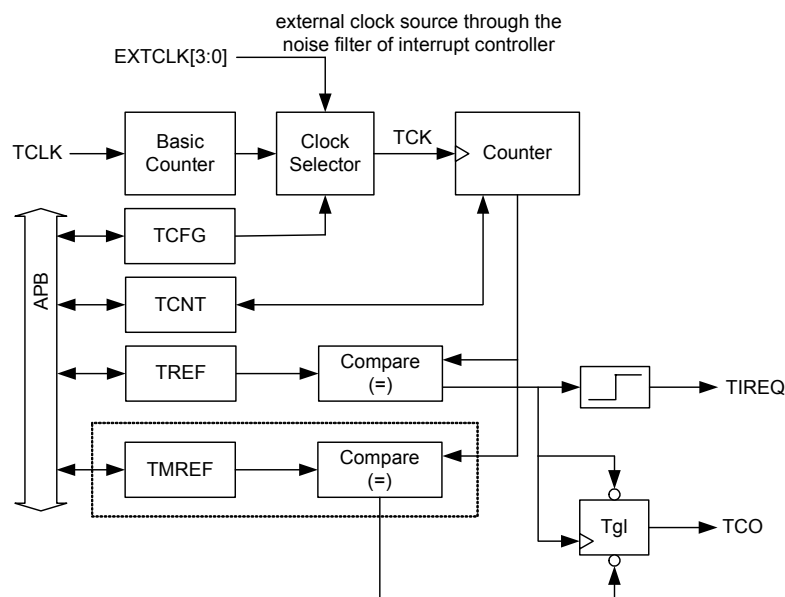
external clock source through the noise filter of interrupt controller

EXTCLK[3:0]

TCLK

Basic Counter

Clock Selector

TCK

Counter

APB

TCFG

TCNT

TREF

Compare (=)

TIREQ

TMREF

Compare (=)

Tgl

TCO